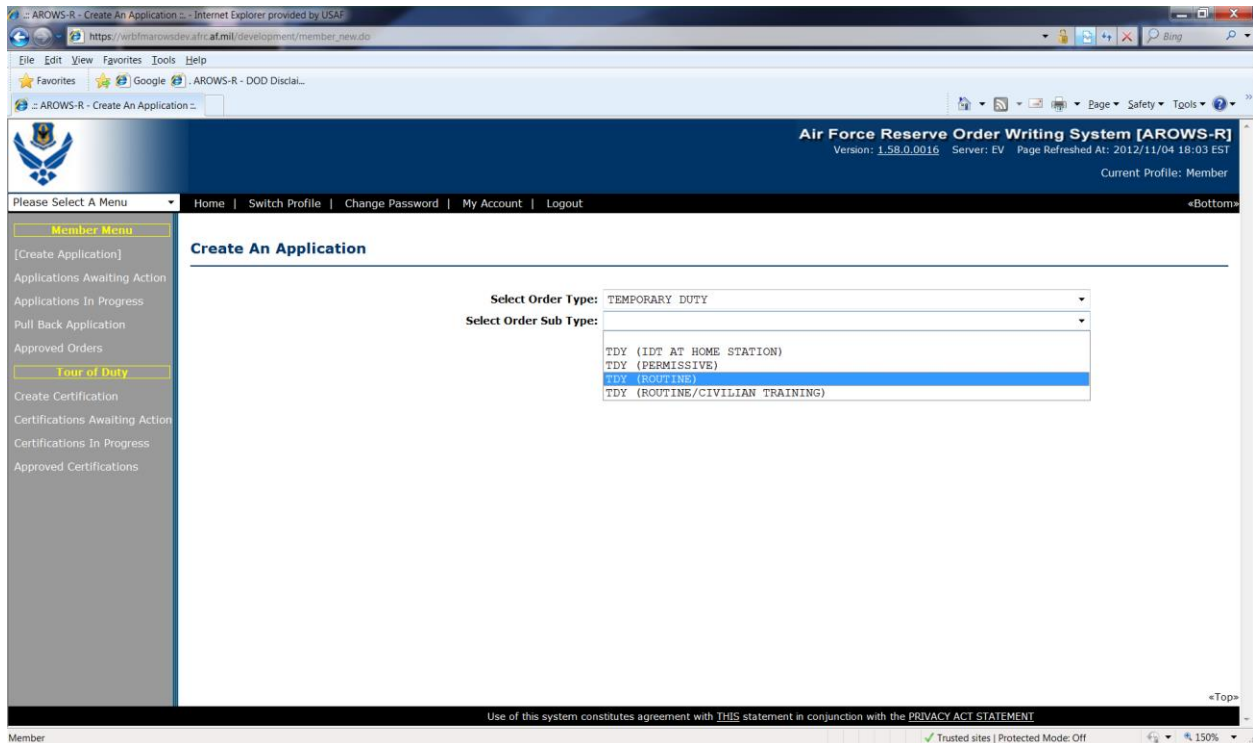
:: AROWS-R - Create An Application :: - Internet Explorer provided by USAF

https://wrbfmarowsdev.afrc.af.mil/development/member_new.do

Bing

File Edit View Favorites Tools Help

Favorites Google AROWS-R - DOD Disclai...

:: AROWS-R - Create An Application ::

Page ▾ Safety ▾ Tools ▾

Air Force Reserve Order Writing System [AROWS-R]
Version: 1.58.0.0016 Server: EV Page Refreshed At: 2012/11/04 18:03 EST
Current Profile: Member

Please Select A Menu

Home | Switch Profile | Change Password | My Account | Logout

«Bottom»

Member Menu
[Create Application]
Applications Awaiting Action
Applications In Progress
Pull Back Application
Approved Orders
Tour of Duty
Create Certification
Certifications Awaiting Action
Certifications In Progress
Approved Certifications

Create An Application

Select Order Type: TEMPORARY DUTY
Select Order Sub Type:

TDY (IDT AT HOME STATION)
TDY (PERMISSIVE)
TDY (ROUTINE)
TDY (ROUTINE/CIVILIAN TRAINING)

«Top»

Use of this system constitutes agreement with THIS statement in conjunction with the PRIVACY ACT STATEMENT

Member

Trusted sites | Protected Mode: Off

150%